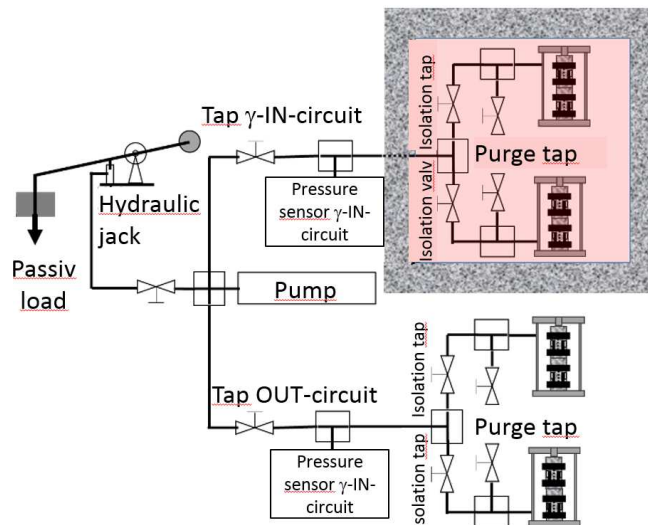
Tap γ-IN-circuit

Hydraulic jack

Passiv load

Pressure sensor γ-IN-circuit

Isolation tap

Purge tap

Isolation valv

Pump

Isolation tap

Tap OUT-circuit

Purge tap

Pressure sensor γ-IN-circuit

solation tap